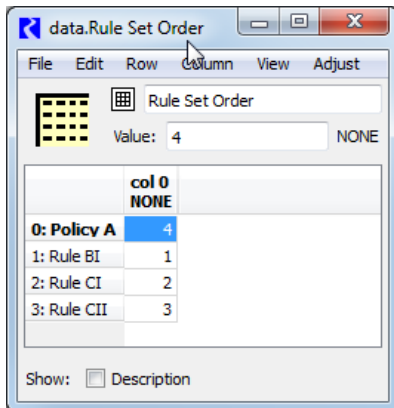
data.Rule Set Order

File Edit Row Column View Adjust

Rule Set Order

Value: 4 NONE

| | col 0 NONE |
|---|---|
| 0: Policy A | 4 |
| 1: Rule BI | 1 |
| 2: Rule CI | 2 |
| 3: Rule CII | 3 |

Show: Description